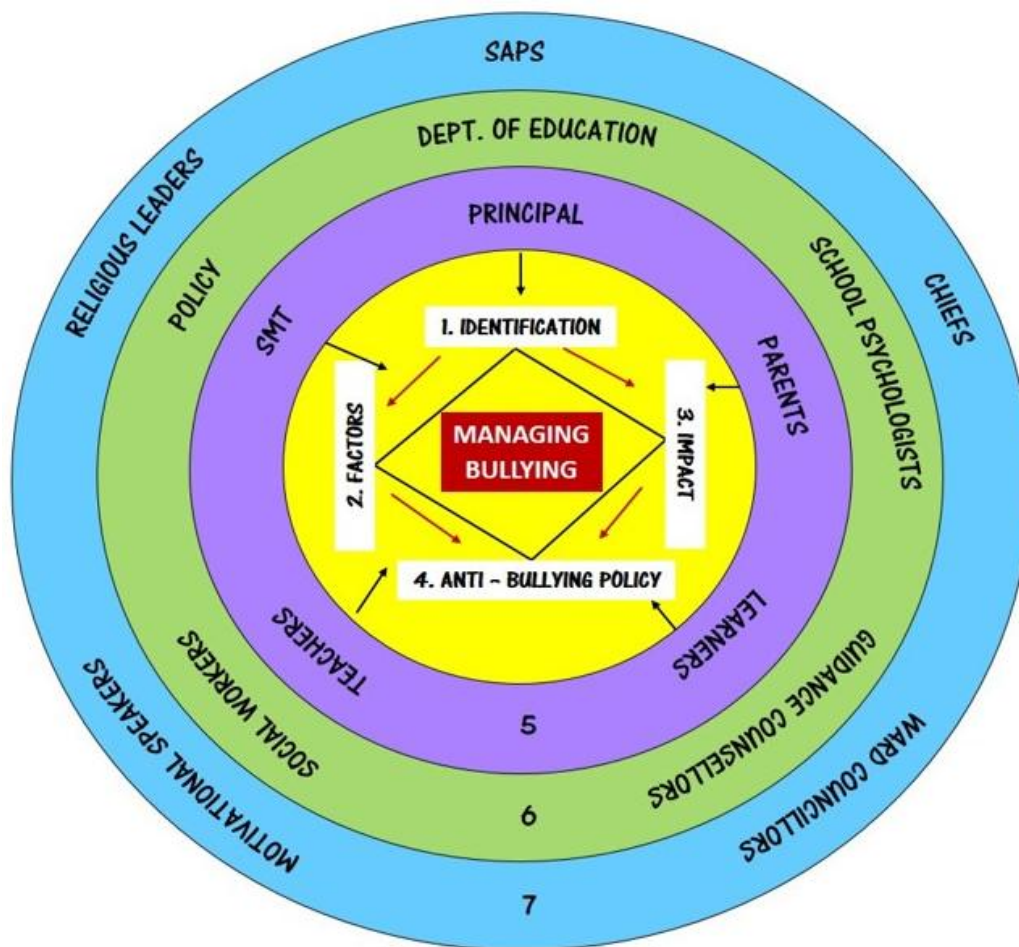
SAPS

DEPT. OF EDUCATION

RELIGIOUS LEADERS

CHIEFS

POLICY

SCHOOL PSYCHOLOGISTS

PRINCIPAL

SMT

PARENTS

1. IDENTIFICATION

2. FACTORS

MANAGING BULLYING

3. IMPACT

4. ANTI – BULLYING POLICY

TEACHERS

LEARNERS

5

SOCIAL WORKERS

GUIDANCE COUNSELLORS

6

MOTIVATIONAL SPEAKERS

WARD COUNCILLORS

7